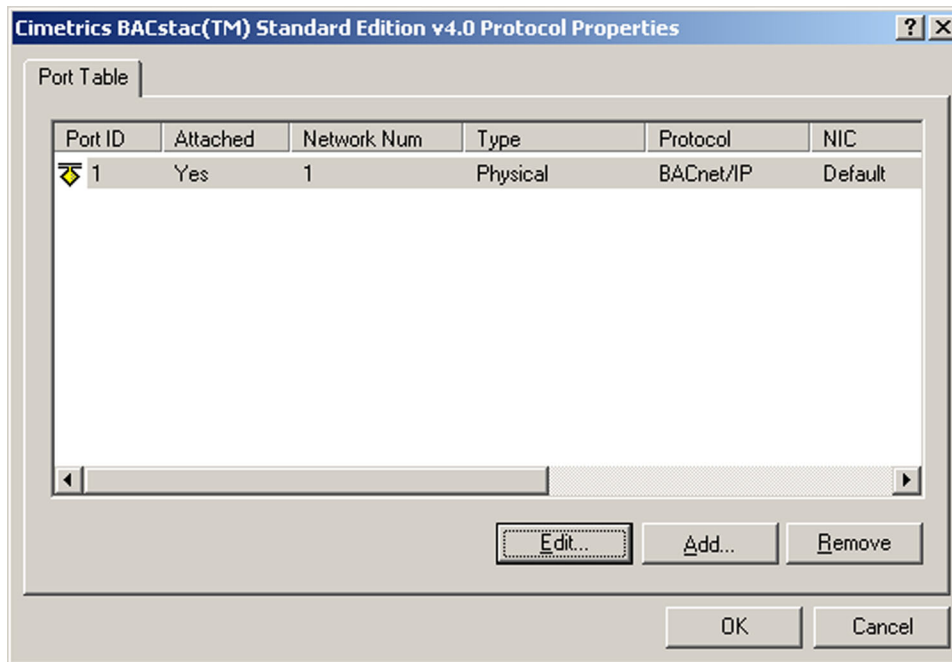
Cimetrics BACstac(TM) Standard Edition v4.0 Protocol Properties

?

X

Port Table

| Port ID | Attached | Network Num | Type | Protocol | NIC |
|---|---|---|---|---|---|
| 1 | Yes | 1 | Physical | BACnet/IP | Default |

Edit...

Add...

Remove

OK

Cancel